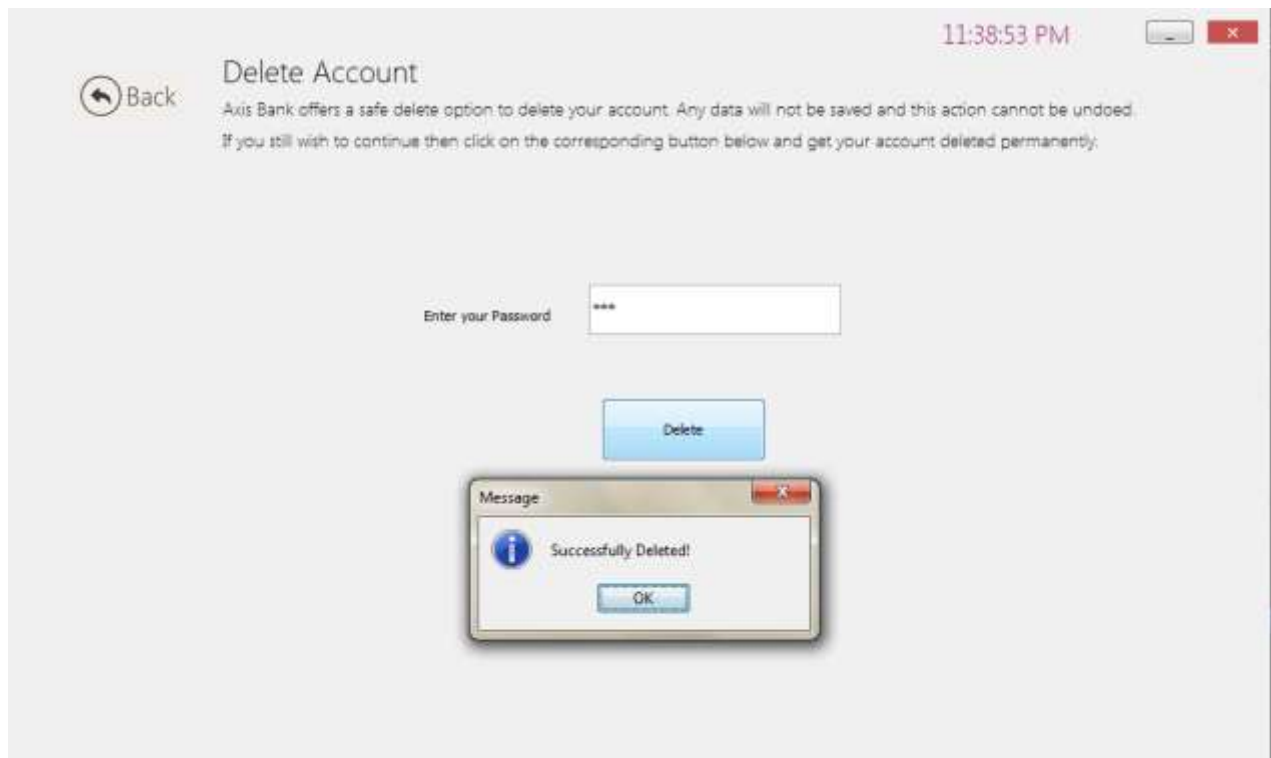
11:38:53 PM

Back

Delete Account

Axis Bank offers a safe delete option to delete your account. Any data will not be saved and this action cannot be undoed.

If you still wish to continue then click on the corresponding button below and get your account deleted permanently.

Enter your Password ***

Delete

Message

Successfully Deleted!

OK